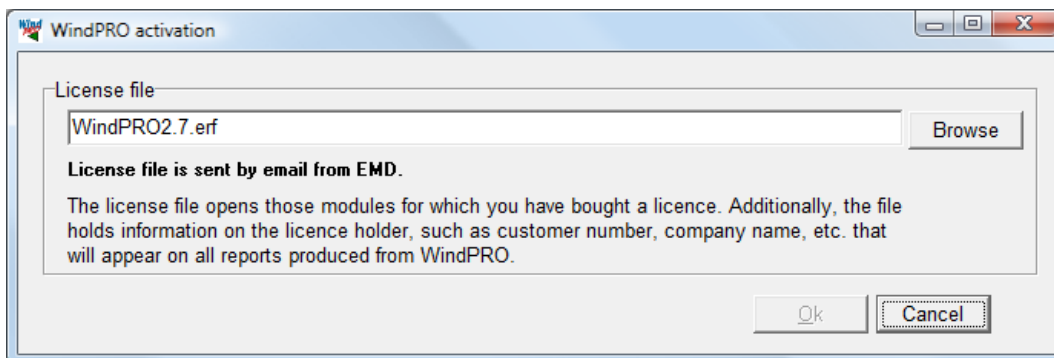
WindPRO activation

License file

WindPRO2.7.erf

Browse

License file is sent by email from EMD.

The license file opens those modules for which you have bought a licence. Additionally, the file holds information on the licence holder, such as customer number, company name, etc. that will appear on all reports produced from WindPRO.

Ok

Cancel